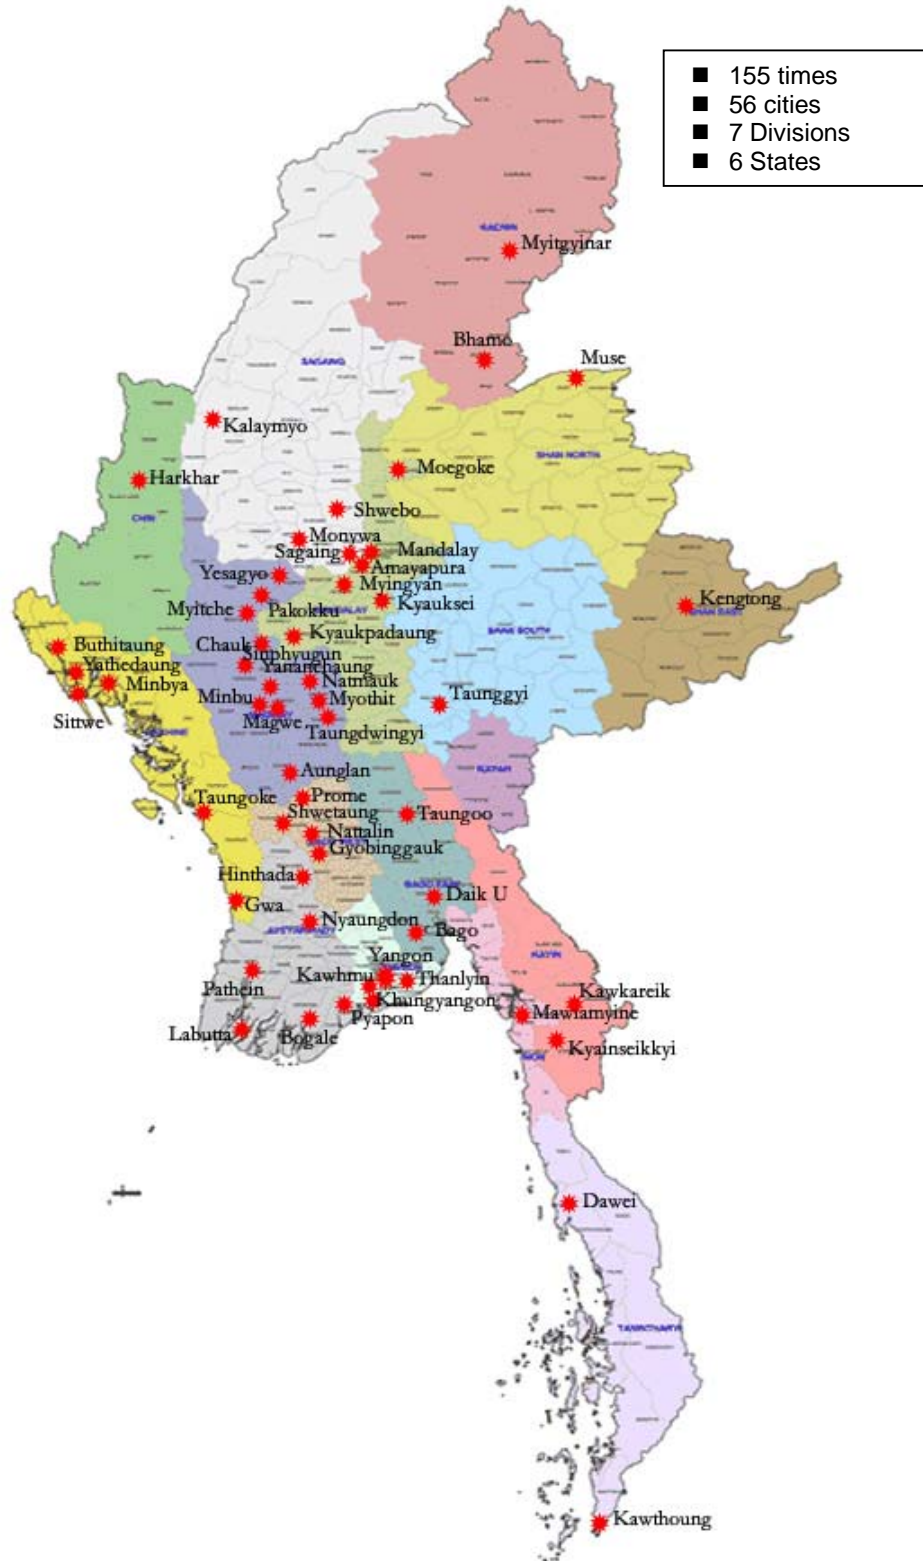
155 times
56 cities
7 Divisions
6 States

KACHIN
Myitgyinar
Bhamo
Muse
SAGAING
Kalaymyo
SHAN NORTH
Harkhar
Moegoke
CHIN
Shwebo
Monywa
Sagaing
Mandalay
Amayapura
Yesagyo
Myingyan
Myitche
Pakokku
Kyauksei
MANDALAY
Kengtong
SHAN EAST
SHAN SOUTH
Buthitaung
Kyaukpadaung
Chauk
Yathedaung
Sinphyugun
Yenanchaung
Minbya
Natmauk
Minbu
Myothit
Taunggyi
Sittwe
Magwe
RAKHINE
Taungdwingyi
KAYAH
Aunglan
Prome
Taungoke
Shwetaung
Taungoo
Nattalin
Gyobinggauk
Hinthada
BAGO EAST
Daik U
Gwa
Nyaungdon
AYEYARWADY
Bago
Yangon
KAYIN
Kawhmu
Thanlyin
Pathein
Kawkareik
Khungyangon
Mawlamyine
Pyapon
Labutta
Bogale
MON
Kyainseikkyi
Dawei
TANINTHARYI
Kawthoung